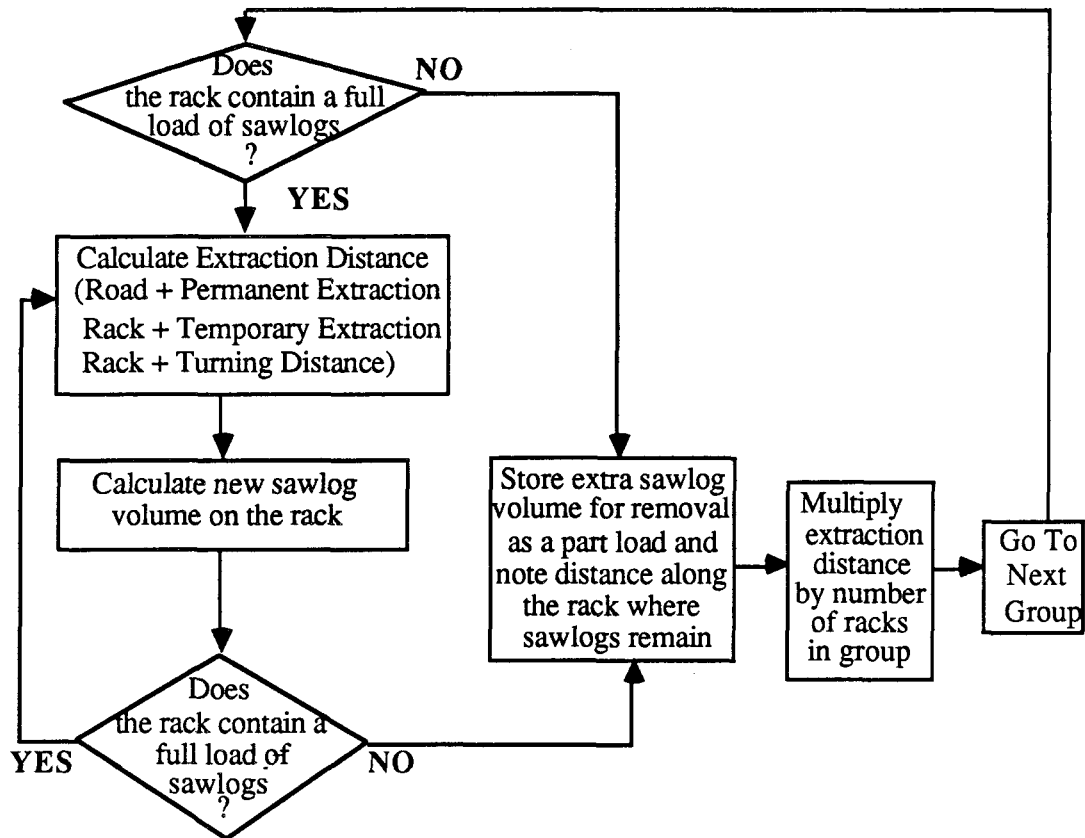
Does the rack contain a full load of sawlogs ?

NO

YES

Calculate Extraction Distance (Road + Permanent Extraction Rack + Temporary Extraction Rack + Turning Distance)

Calculate new sawlog volume on the rack

Does the rack contain a full load of sawlogs ?

YES

NO

Store extra sawlog volume for removal as a part load and note distance along the rack where sawlogs remain

Multiply extraction distance by number of racks in group

Go To Next Group